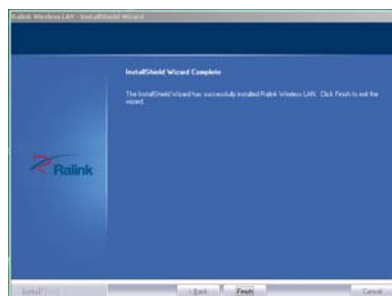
Ralink Wireless LAN - InstallShield Wizard

InstallShield Wizard Complete

The InstallShield Wizard has successfully installed Ralink Wireless LAN. Click Finish to exit the wizard.

Ralink

InstallShield

< Back

Finish

Cancel